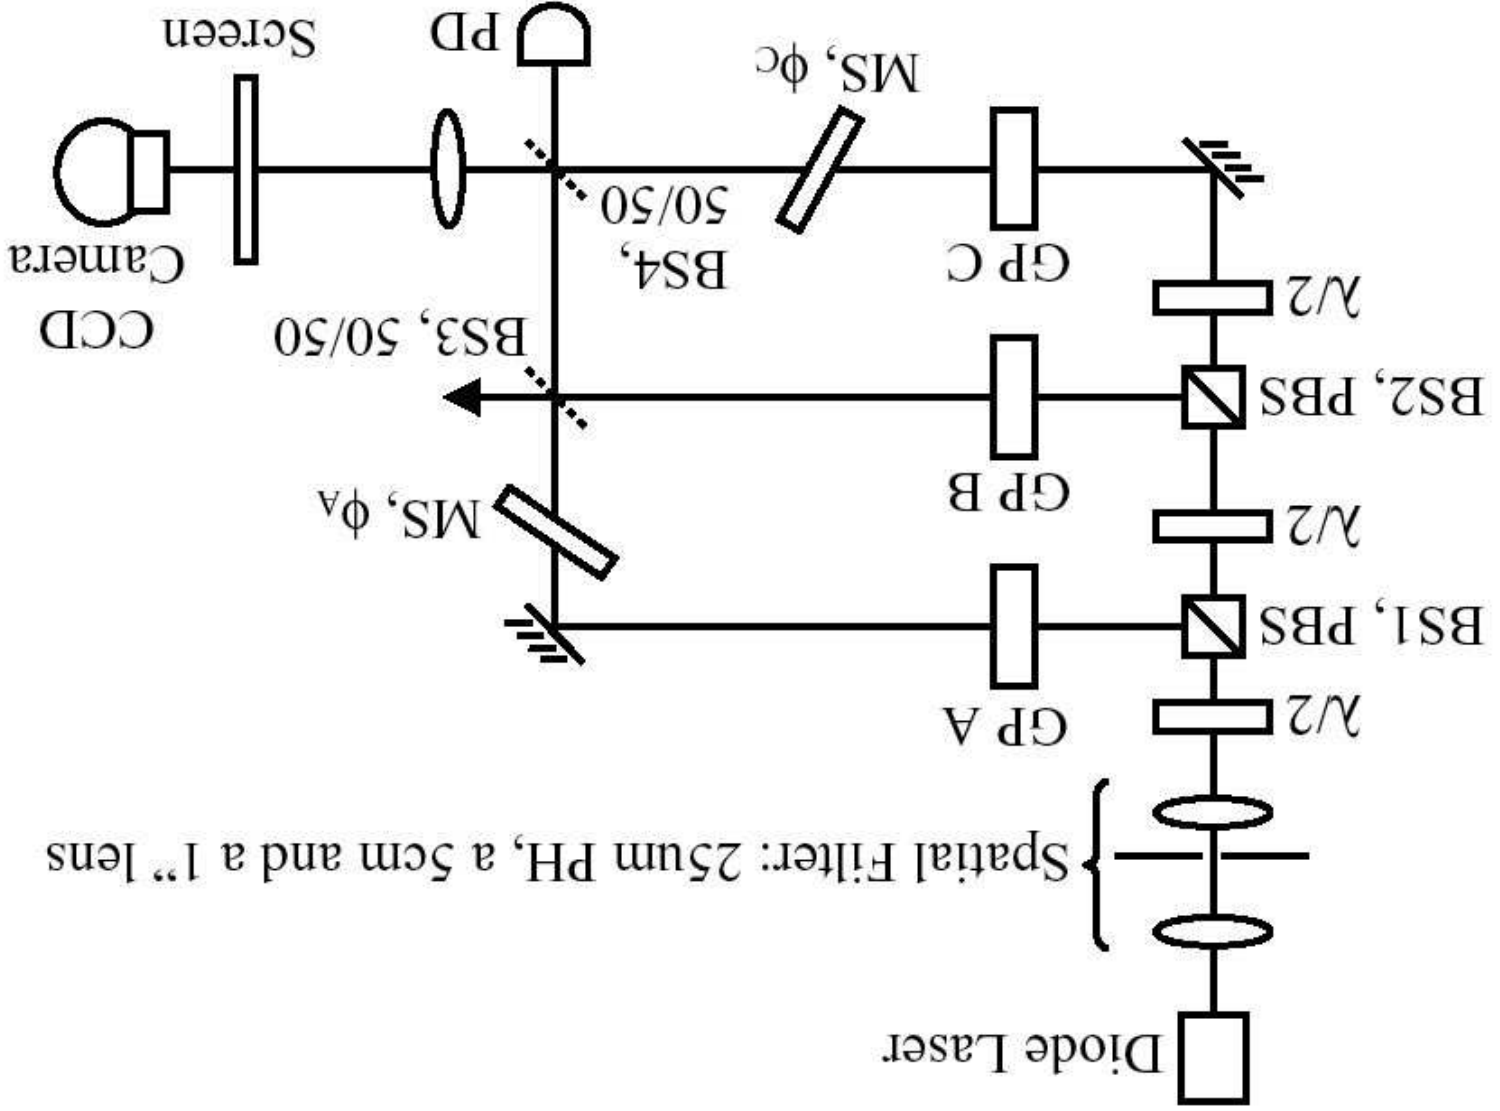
Diode Laser

Spatial Filter: 25um PH, a 5cm and a 1" lens

$\lambda/2$

GP A

BS1, PBS

$\lambda/2$

GP B

BS2, PBS

$\lambda/2$

GP C

MS, $\phi_A$

BS3, 50/50

BS4, 50/50

MS, $\phi_C$

PD

Screen

CCD Camera